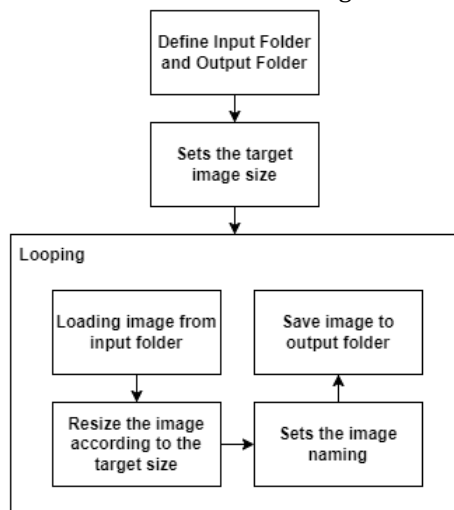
Define Input Folder and Output Folder

Sets the target image size

Looping

Loading image from input folder

Resize the image according to the target size

Sets the image naming

Save image to output folder